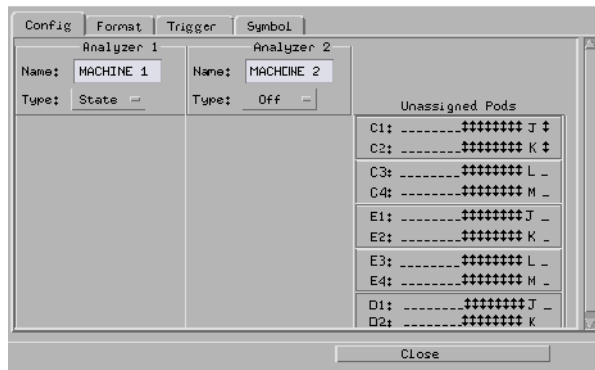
Config | Format | Trigger | Symbol

Analyzer 1
Name: MACHINE 1
Type: State

Analyzer 2
Name: MACHINE 2
Type: Off

Unassigned Pods
C1: ________‡‡‡‡‡‡‡‡ J ‡
C2: ________‡‡‡‡‡‡‡‡ K ‡
C3: ________‡‡‡‡‡‡‡‡ L _
C4: ________‡‡‡‡‡‡‡‡ M _
E1: ________‡‡‡‡‡‡‡‡ J _
E2: ________‡‡‡‡‡‡‡‡ K _
E3: ________‡‡‡‡‡‡‡‡ L _
E4: ________‡‡‡‡‡‡‡‡ M _
D1: ________‡‡‡‡‡‡‡‡ J _
D2: ________‡‡‡‡‡‡‡‡ K

Close